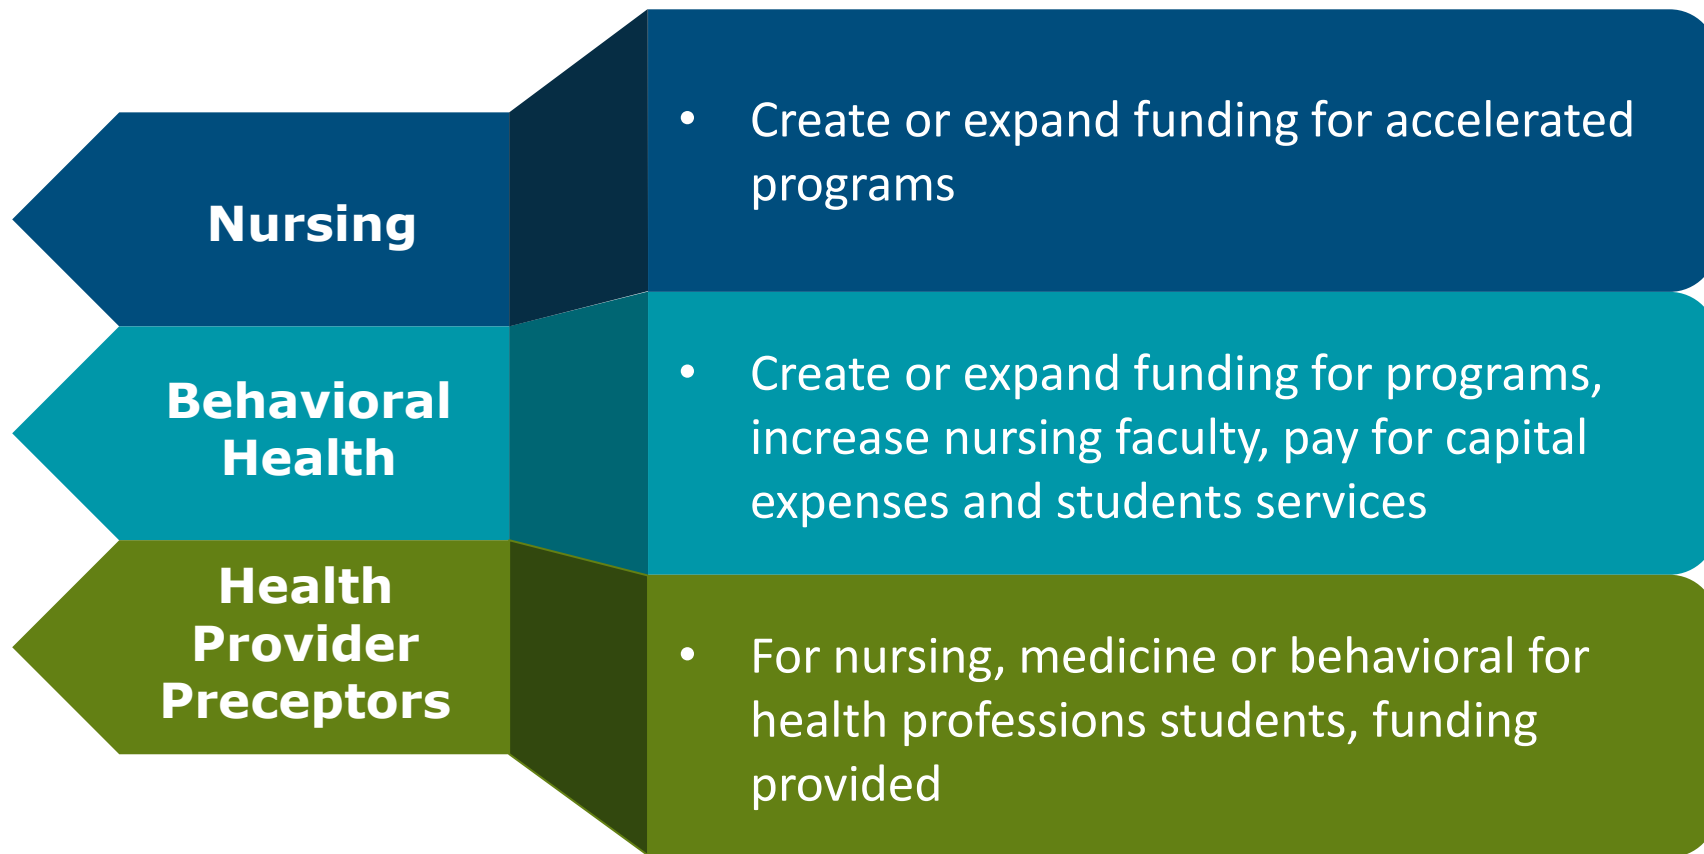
Nursing

- Create or expand funding for accelerated programs

Behavioral Health

- Create or expand funding for programs, increase nursing faculty, pay for capital expenses and students services

Health Provider Preceptors

- For nursing, medicine or behavioral for health professions students, funding provided